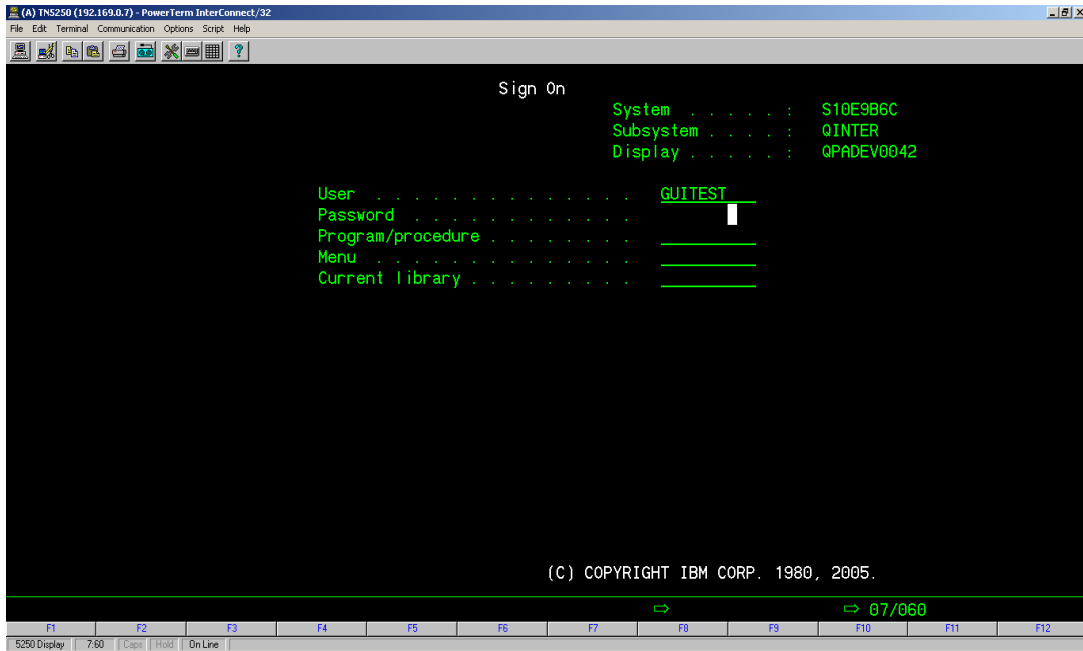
(A) TN5250 (192.169.0.7) - PowerTerm InterConnect/32

File Edit Terminal Communication Options Script Help

Sign On

System . . . . . : S10E9B6C
Subsystem . . . . : QINTER
Display . . . . . : QPADEV0042

User . . . . . . . . . . . . . . GUITEST
Password . . . . . . . . . . . .
Program/procedure . . . . . . . .
Menu . . . . . . . . . . . . . .
Current library . . . . . . . . .

(C) COPYRIGHT IBM CORP. 1980, 2005.

⇨ ⇨ 07/060

F1 F2 F3 F4 F5 F6 F7 F8 F9 F10 F11 F12

5250 Display 7:60 Caps Hold On Line